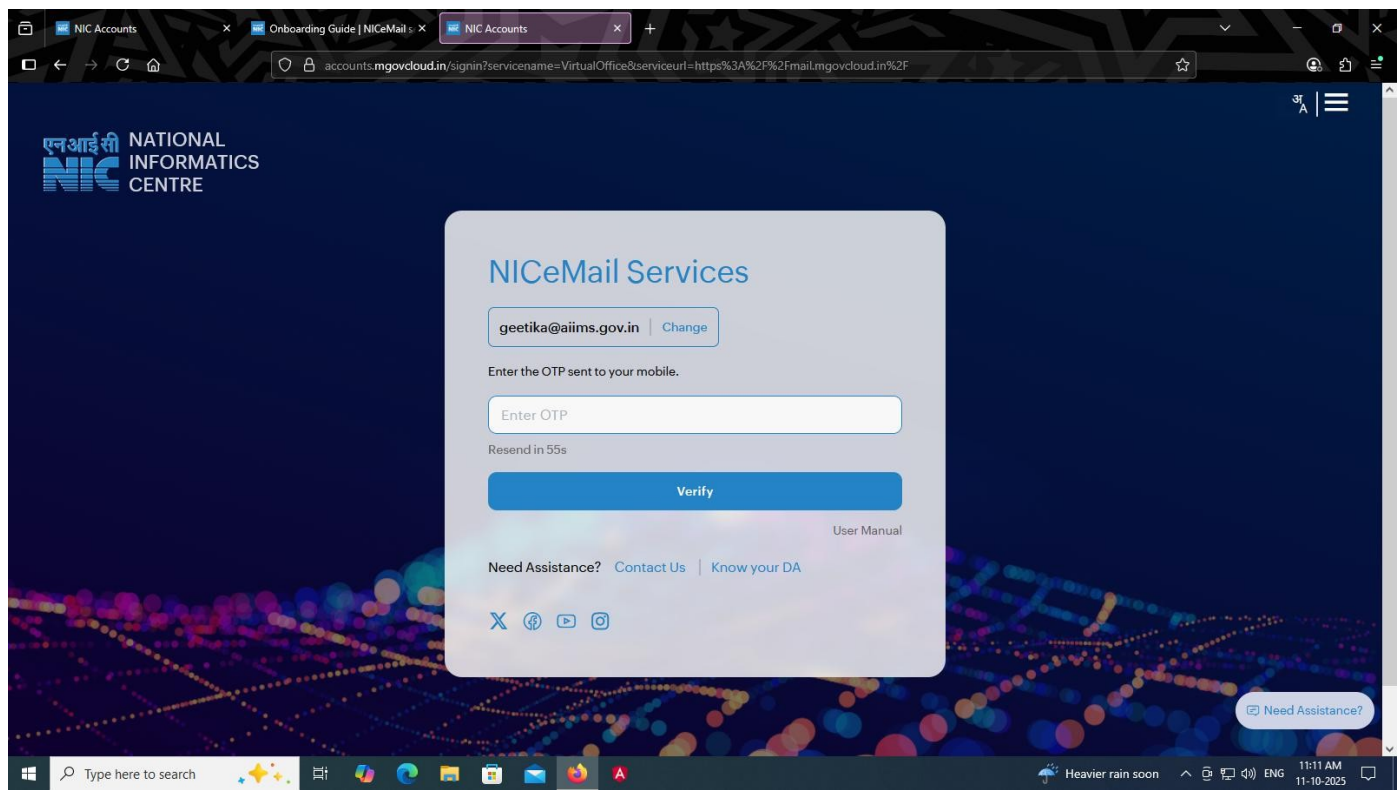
NIC Accounts
Onboarding Guide | NICeMail s
NIC Accounts
accounts.mgovcloud.in/signin?servicename=VirtualOffice&serviceurl=https%3A%2F%2Fmail.mgovcloud.in%2F

एनआईसी NIC NATIONAL INFORMATICS CENTRE

NICeMail Services

geetika@aiims.gov.in | Change

Enter the OTP sent to your mobile.

Enter OTP

Resend in 55s

Verify

User Manual

Need Assistance? Contact Us | Know your DA

Need Assistance?

Type here to search
Heavier rain soon
ENG
11:11 AM
11-10-2025